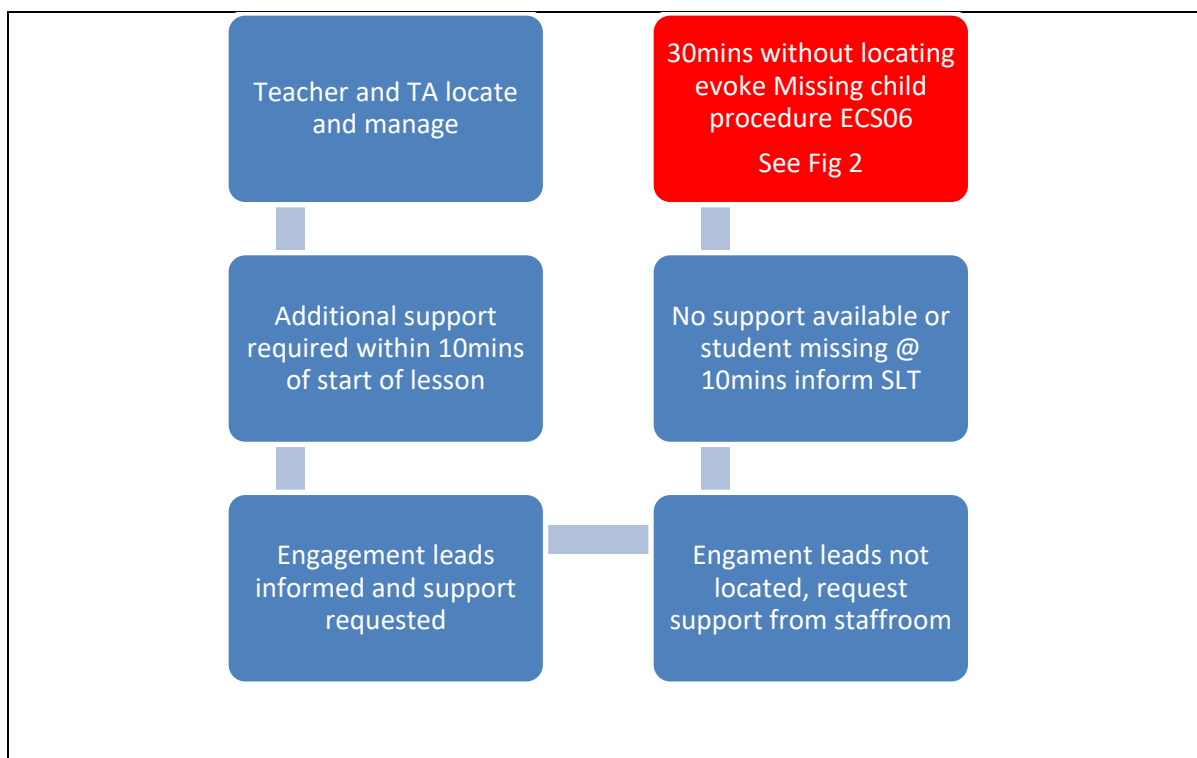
Teacher and TA locate and manage

Additional support required within 10mins of start of lesson

Engagement leads informed and support requested

Engament leads not located, request support from staffroom

No support available or student missing @ 10mins inform SLT

30mins without locating evoke Missing child procedure ECS06

See Fig 2